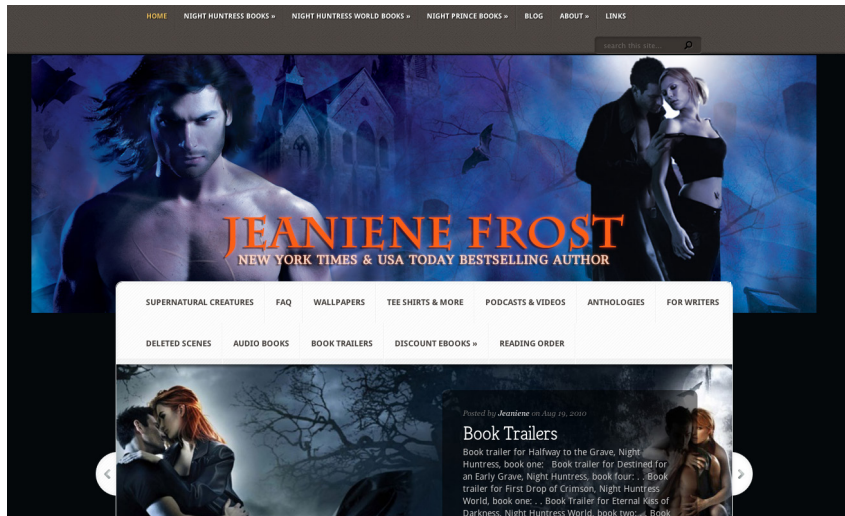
HOME NIGHT HUNTRESS BOOKS » NIGHT HUNTRESS WORLD BOOKS » NIGHT PRINCE BOOKS » BLOG ABOUT » LINKS

search this site...

JEANIENE FROST
NEW YORK TIMES & USA TODAY BESTSELLING AUTHOR

SUPERNATURAL CREATURES FAQ WALLPAPERS TEE SHIRTS & MORE PODCASTS & VIDEOS ANTHOLOGIES FOR WRITERS

DELETED SCENES AUDIO BOOKS BOOK TRAILERS DISCOUNT EBOOKS » READING ORDER

Posted by Jeaniene on Aug 19, 2010

Book Trailers

Book trailer for Halfway to the Grave, Night Huntress, book one: Book trailer for Destined for an Early Grave, Night Huntress, book four: . . Book trailer for First Drop of Crimson, Night Huntress World, book one: . . Book Trailer for Eternal Kiss of Darkness, Night Huntress World, book two: . . Book